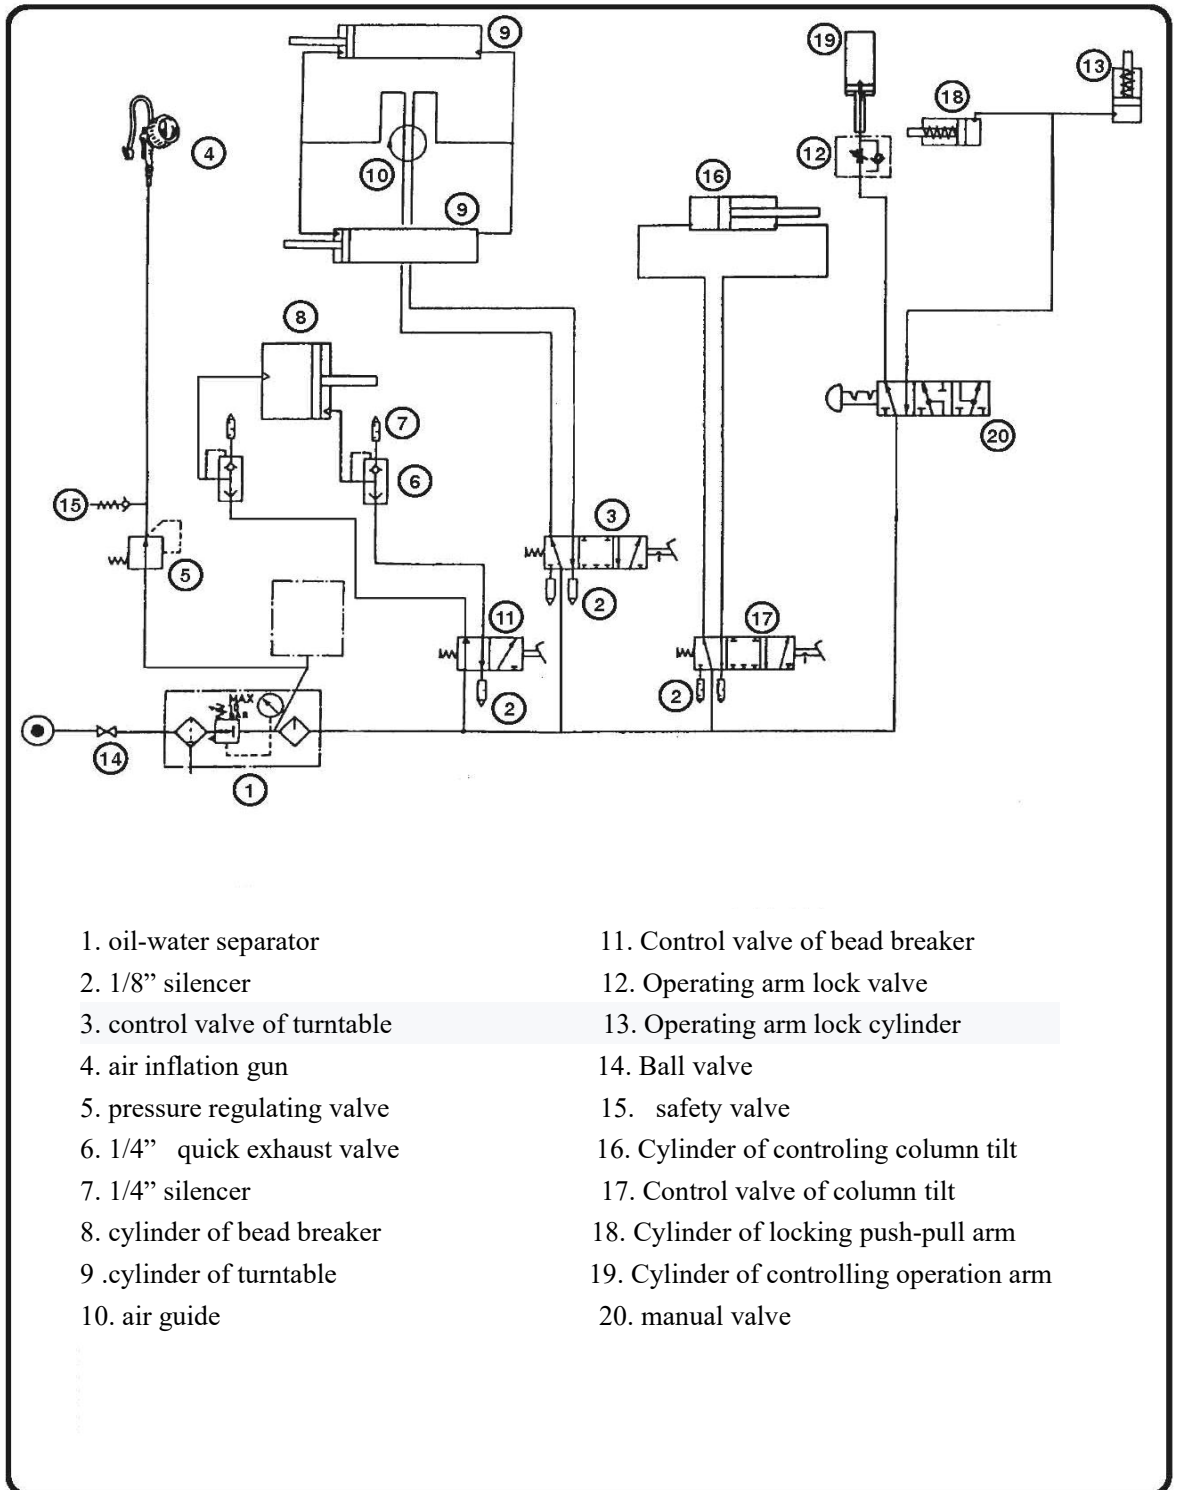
9
19
13
18
4
12
10
16
9
8
7
6
15
3
5
2
11
17
2
2
MAX
20
14
1

1. oil-water separator
2. 1/8" silencer
3. control valve of turntable
4. air inflation gun
5. pressure regulating valve
6. 1/4" quick exhaust valve
7. 1/4" silencer
8. cylinder of bead breaker
9 .cylinder of turntable
10. air guide

11. Control valve of bead breaker
12. Operating arm lock valve
13. Operating arm lock cylinder
14. Ball valve
15. safety valve
16. Cylinder of controling column tilt
17. Control valve of column tilt
18. Cylinder of locking push-pull arm
19. Cylinder of controlling operation arm
20. manual valve